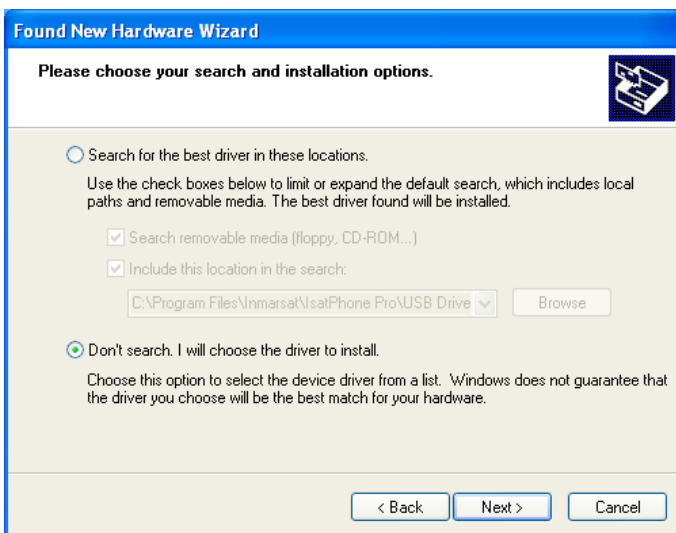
Found New Hardware Wizard

Please choose your search and installation options.

Search for the best driver in these locations.

Use the check boxes below to limit or expand the default search, which includes local paths and removable media. The best driver found will be installed.

Search removable media (floppy, CD-ROM...)

Include this location in the search:

C:\Program Files\Inmarsat\IsatPhone Pro\USB Drive

Browse

Don't search. I will choose the driver to install.

Choose this option to select the device driver from a list. Windows does not guarantee that the driver you choose will be the best match for your hardware.

< Back

Next >

Cancel